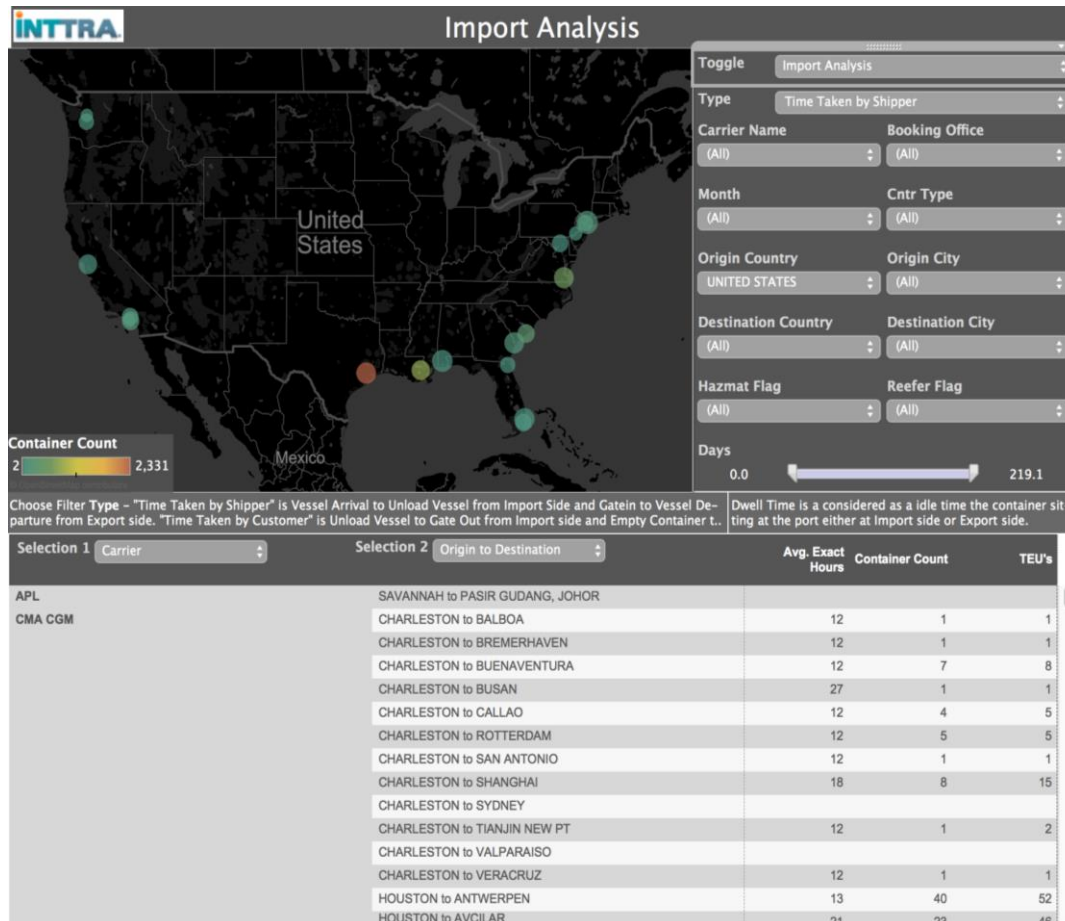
INTTRA

Import Analysis

United States

Mexico

Container Count
2 2,331

Toggle Import Analysis

Type Time Taken by Shipper

Carrier Name (All)
Booking Office (All)

Month (All)
Cntr Type (All)

Origin Country UNITED STATES
Origin City (All)

Destination Country (All)
Destination City (All)

Hazmat Flag (All)
Reefer Flag (All)

Days
0.0 219.1

Choose Filter Type - "Time Taken by Shipper" is Vessel Arrival to Unload Vessel from Import Side and Gatein to Vessel Departure from Export side. "Time Taken by Customer" is Unload Vessel to Gate Out from Import side and Empty Container t..

Dwell Time is a considered as a idle time the container sitting at the port either at Import side or Export side.

Selection 1 Carrier
Selection 2 Origin to Destination

| | | Avg. Exact Hours | Container Count | TEU's |
|---|---|---|---|---|
| APL | SAVANNAH to PASIR GUDANG, JOHOR | | | |
| CMA CGM | CHARLESTON to BALBOA | 12 | 1 | 1 |
| | CHARLESTON to BREMERHAVEN | 12 | 1 | 1 |
| | CHARLESTON to BUENAVENTURA | 12 | 7 | 8 |
| | CHARLESTON to BUSAN | 27 | 1 | 1 |
| | CHARLESTON to CALLAO | 12 | 4 | 5 |
| | CHARLESTON to ROTTERDAM | 12 | 5 | 5 |
| | CHARLESTON to SAN ANTONIO | 12 | 1 | 1 |
| | CHARLESTON to SHANGHAI | 18 | 8 | 15 |
| | CHARLESTON to SYDNEY | | | |
| | CHARLESTON to TIANJIN NEW PT | 12 | 1 | 2 |
| | CHARLESTON to VALPARAISO | | | |
| | CHARLESTON to VERACRUZ | 12 | 1 | 1 |
| | HOUSTON to ANTWERPEN | 13 | 40 | 52 |
| | HOUSTON to AVCILAR | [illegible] | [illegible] | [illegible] |